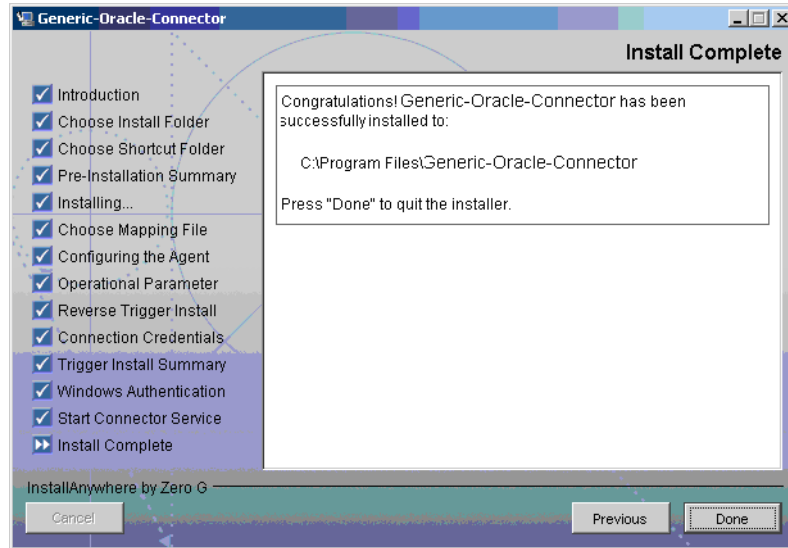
Generic-Oracle-Connector

Install Complete

Introduction
Choose Install Folder
Choose Shortcut Folder
Pre-Installation Summary
Installing...
Choose Mapping File
Configuring the Agent
Operational Parameter
Reverse Trigger Install
Connection Credentials
Trigger Install Summary
Windows Authentication
Start Connector Service
Install Complete

Congratulations! Generic-Oracle-Connector has been successfully installed to:

C:\Program Files\Generic-Oracle-Connector

Press "Done" to quit the installer.

InstallAnywhere by Zero G

Cancel

Previous

Done